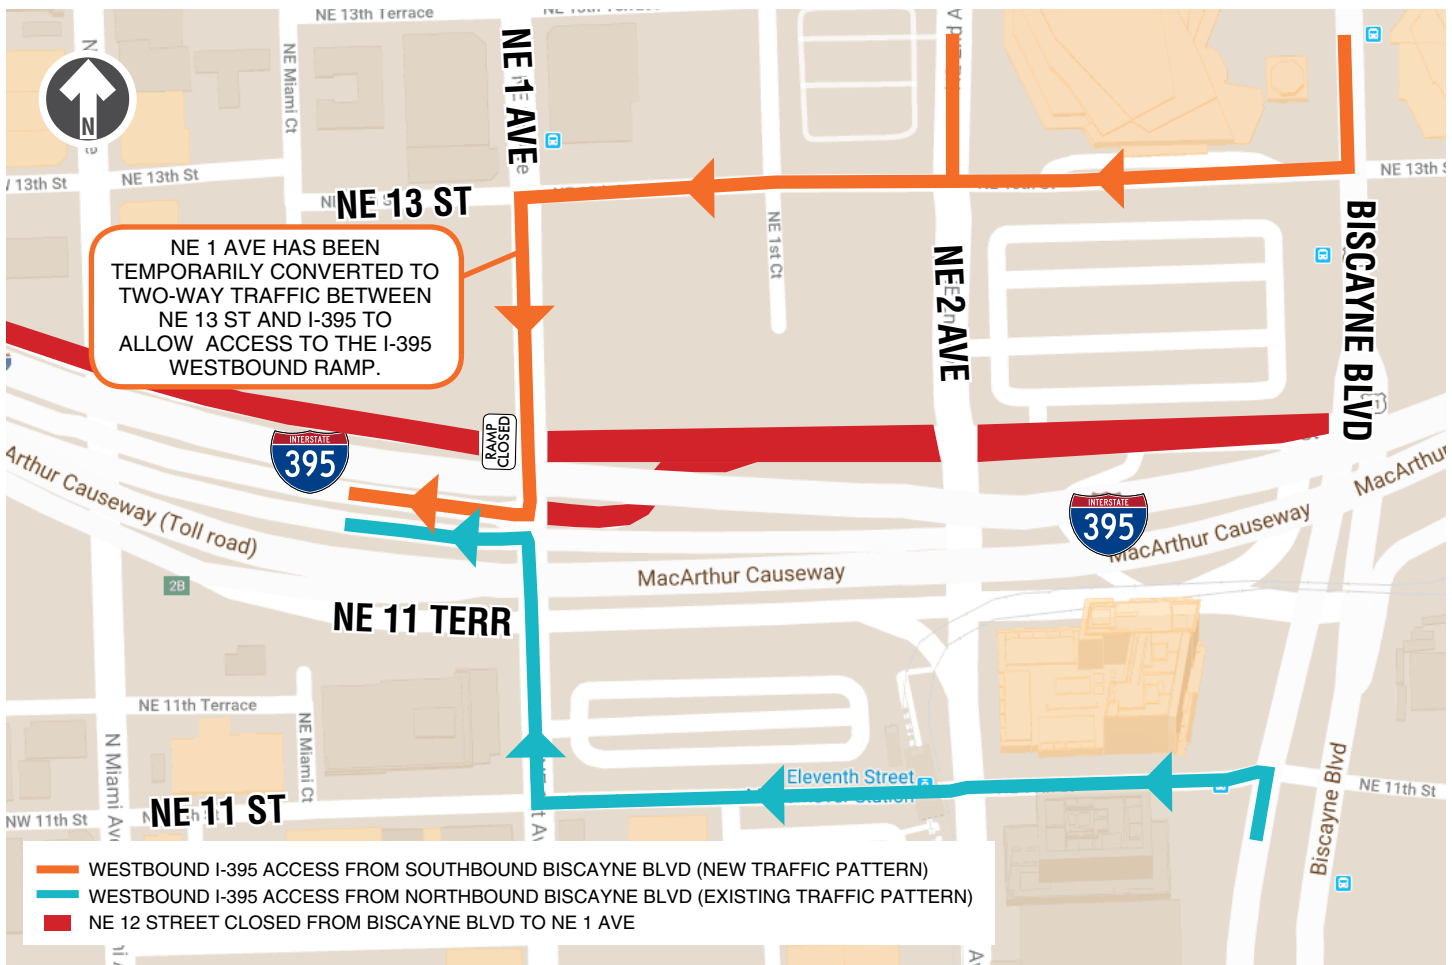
N

NE 13th Terrace

NE 1 AVE

NE Miami Ct

NE 13th St

13th St

NE 13 ST

NE 1st Ct

NE 2 AVE

NE 13th St

BISCAYNE BLVD

NE 1 AVE HAS BEEN TEMPORARILY CONVERTED TO TWO-WAY TRAFFIC BETWEEN NE 13 ST AND I-395 TO ALLOW ACCESS TO THE I-395 WESTBOUND RAMP.

RAMP CLOSED

INTERSTATE 395

Arthur Causeway (Toll road)

INTERSTATE 395

MacArthur Causeway

MacArthur

MacArthur Causeway

2B

NE 11 TERR

NE 11th Terrace

N Miami Ave

NE Miami Ct

NW 11th St

NE 11 ST

Eleventh Street

Biscayne Blvd

NE 11th St

WESTBOUND I-395 ACCESS FROM SOUTHBOUND BISCAYNE BLVD (NEW TRAFFIC PATTERN)
WESTBOUND I-395 ACCESS FROM NORTHBOUND BISCAYNE BLVD (EXISTING TRAFFIC PATTERN)
NE 12 STREET CLOSED FROM BISCAYNE BLVD TO NE 1 AVE